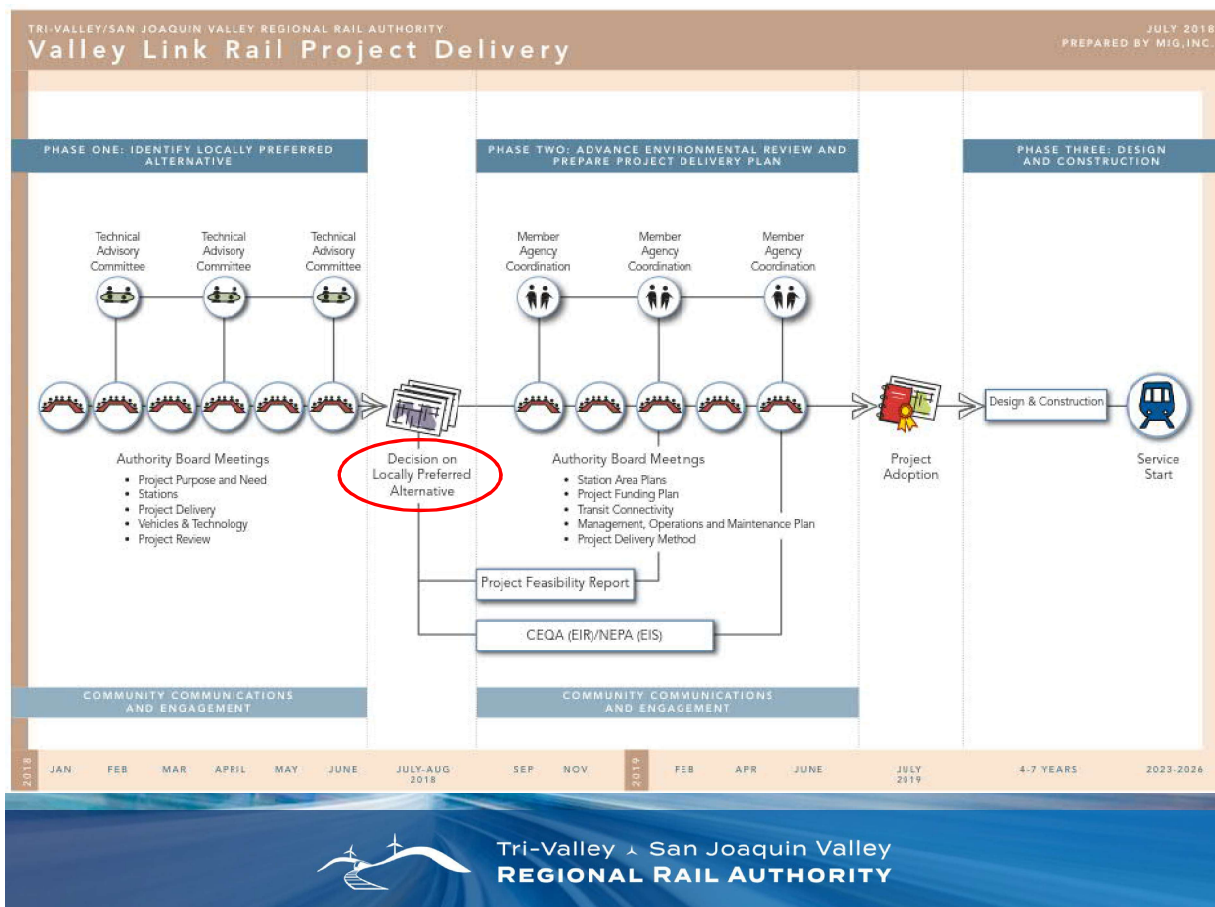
TRI-VALLEY/SAN JOAQUIN VALLEY REGIONAL RAIL AUTHORITY
Valley Link Rail Project Delivery

JULY 2018
PREPARED BY MIG,INC.

PHASE ONE: IDENTIFY LOCALLY PREFERRED ALTERNATIVE

PHASE TWO: ADVANCE ENVIRONMENTAL REVIEW AND PREPARE PROJECT DELIVERY PLAN

PHASE THREE: DESIGN AND CONSTRUCTION

Technical Advisory Committee

Technical Advisory Committee

Technical Advisory Committee

Member Agency Coordination

Member Agency Coordination

Member Agency Coordination

Authority Board Meetings
• Project Purpose and Need
• Stations
• Project Delivery
• Vehicles & Technology
• Project Review

Decision on Locally Preferred Alternative

Authority Board Meetngs
• Station Area Plans
• Project Funding Plan
• Transit Connectivity
• Management, Operations and Maintenance Plan
• Project Delivery Method

Project Feasibility Report

CEQA (EIR)/NEPA (EIS)

Project Adoption

Design & Construction

Service Start

COMMUNITY COMMUNICATIONS AND ENGAGEMENT

COMMUNITY COMMUNICATIONS AND ENGAGEMENT

2018 JAN FEB MAR APRIL MAY JUNE JULY-AUG 2018 SEP NOV 2019 FEB APR JUNE JULY 2019 4-7 YEARS 2023-2026

Tri-Valley San Joaquin Valley
REGIONAL RAIL AUTHORITY